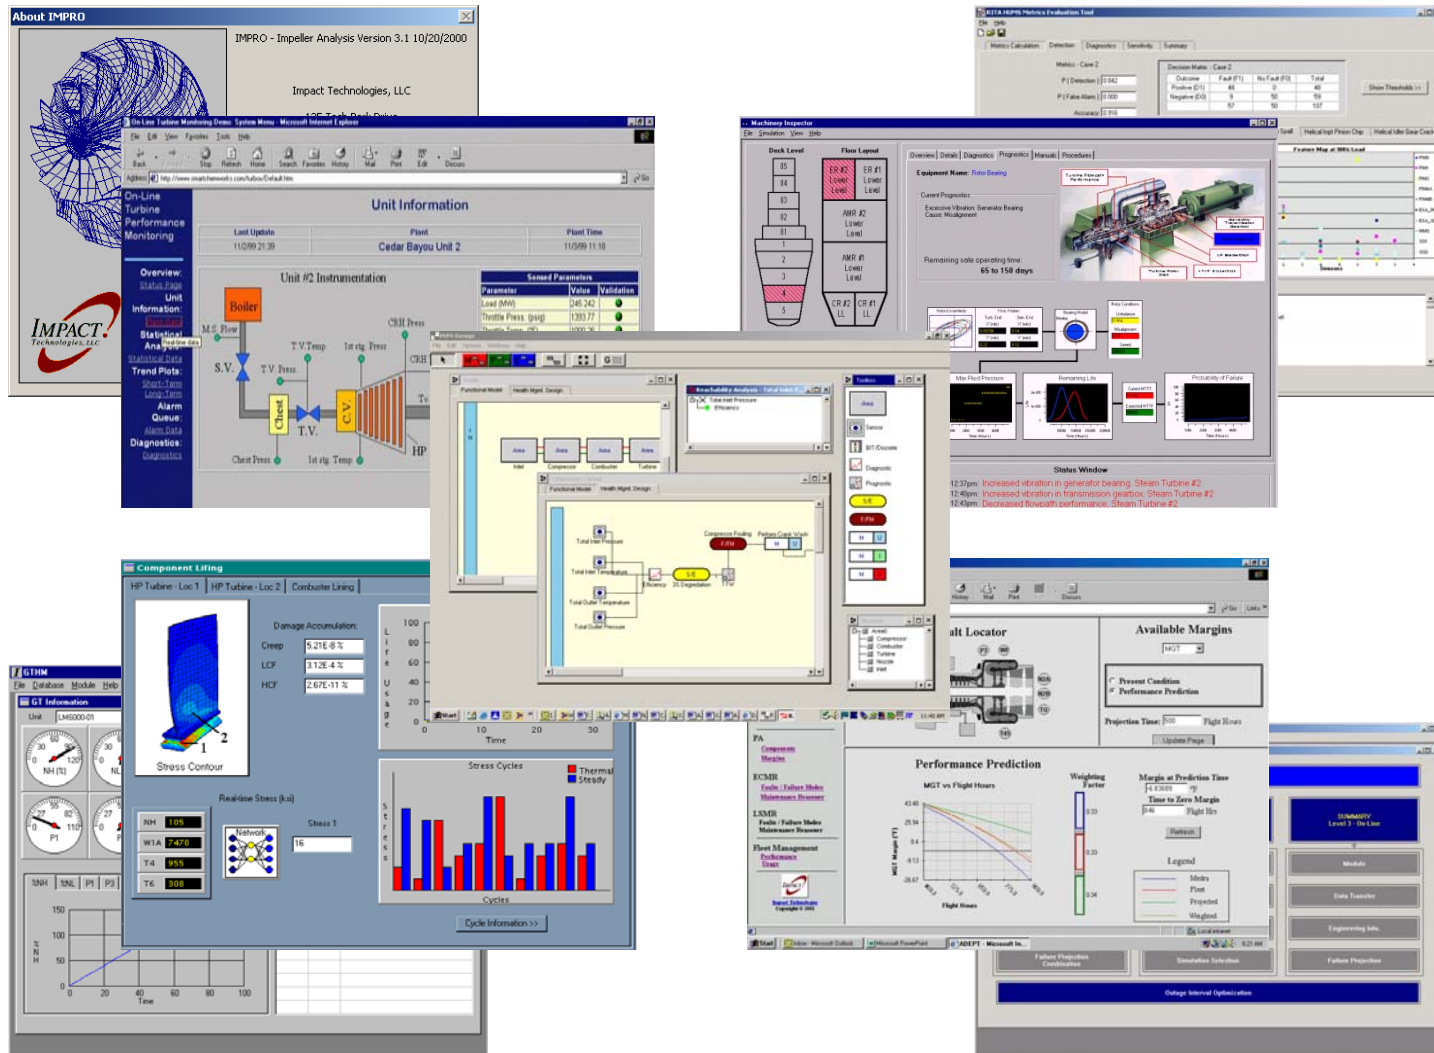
About IMPRO

IMPRO - Impeller Analysis Version 3.1 10/20/2000

Impact Technologies, LLC

IMPACT Technologies, LLC

On-Line Turbine Monitoring Demo: System Menu - Microsoft Internet Explorer

File Edit View Favorites Tools Help

Back Forward Stop Refresh Home Search Favorites History Mail Print Edit Discuss

Address http://www.smartchemworks.com/turbo/Default.htm Go

On-Line Turbine Performance Monitoring

Overview: Status Page Unit Information: Statistical Analysis: Statistical Data Trend Plots: Short-Term Long-Term Alarm Queue: Alarm Data Diagnostics: Diagnostics

Unit Information

| Last Update | Plant | Plant Time |
|---|---|---|
| 11/2/99 21:39 | Cedar Bayou Unit 2 | 11/3/99 11:18 |

Unit #2 Instrumentation

Boiler M.S. Flow S.V. T.V. Temp T.V. Press 1st stg. Press CRH Press CRH Chest T.V. C.V. HP Chest Press 1st stg. Temp

Sensed Parameters

| Parameter | Value | Validation |
|---|---|---|
| Load (MW) | 245.242 | |
| Throttle Press. (psig) | 1393.77 | |

Machinery Inspector

File Simulation View Help

Deck Level Floor Layout

ER #2 Lower Level ER #1 Lower Level AMR #2 Lower Level AMR #1 Lower Level CR #2 LL CR #1 LL

Overview Details Diagnostics Prognostics Manuals Procedures

Equipment Name: Rotor Bearing

Current Prognostics: Excessive Vibration: Generator Bearing Cause: Misalignment

Remaining safe operating time: 65 to 150 days

Max Fluid Pressure Remaining Life Probability of Failure

Status Window

12:37pm: Increased vibration in generator bearing, Steam Turbine #2
12:40pm: Increased vibration in transmission gearbox, Steam Turbine #2
12:43pm: Decreased flowpath performance, Steam Turbine #2

RITA HUMS Metrics Evaluation Tool

Metrics Calculation Detection Diagnostics Sensitivity Summary

Metrics - Case 2 Decision Matrix - Case 2

P(Detection): 0.842 P(False Alarm): 0.000 Accuracy: 0.916

Functional Model Health Mgmt. Design

Reachability Analysis - Total Inlet P

Total Inlet Pressure Efficiency

Toolbox

Area Sensor BIT/Discrete Diagnostic Prognostic

Inlet Compressor Combustor Turbine

Total Inlet Pressure Total Inlet Temperature Total Outlet Temperature Total Outlet Pressure Efficiency 3S Degradation Compressor Fouling Perform Crank Wash

Component Lifing

HP Turbine - Loc 1 HP Turbine - Loc 2 Combustor Lining

Damage Accumulation:

Creep 5.21E-8 %
LCF 3.12E-4 %
HCF 2.67E-11 %

Stress Contour

Real-time Stress (ksi)

NH 105
W1A 7470
T4 955
T6 308

Network Stress 1 16

Life Usage Time

Stress Cycles Thermal Steady Cycles

Cycle Information >>

GTHM

File Database Module Help

GT Information

Unit LM6000-01

NH (%) NL P1

%NH %NL P1 P3

Time

Fault Locator

Available Margins

MGT

Present Condition Performance Prediction

Projection Time: 500 Flight Hours

Update Page

Performance Prediction

MGT vs Flight Hours

MGT Margin (°F) Flight Hours

Weighting Factor

Margin at Prediction Time

Time to Zero Margin Flight Hrs

Refresh

Legend

Meas. Fleet Projected Weighted

PA Components Margins

ECMR Faults / Failure Modes Maintenance Reasoner

LSMR Faults / Failure Modes Maintenance Reasoner

Fleet Management Performance Usage

Impact Technologies Copyright © 2001

Start Inbox - Microsoft Outlook Microsoft PowerPoint ADEPT - Microsoft In...

Local intranet

SUMMARY Level 3 - On Line

Module Data Transfer Engineering Info. Failure Projection Failure Projection Combination Simulation Selection

Outage Interval Optimization